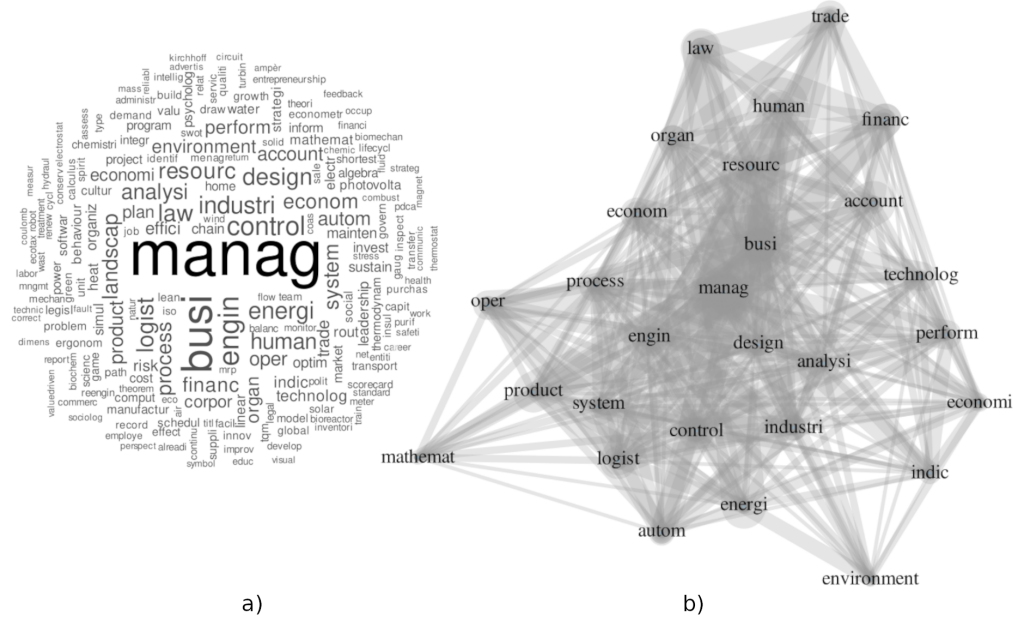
kirchhoff circuit
advertis ampèr
intellig entrepreneurship
reliabl turbin
administr servic qualiti
mass build relat
demand growth theori feedback
assess valu draw water
type psycholog strategi occup
program swot econometr
integr financi
chemistri identif inform biomechan
project menag retum chemic lifecycl
environment mathemat
econom shortest
perform account fluid
cultur home solid strateg
calculus algebra
economi design combust
hydraul spirit photovolta magnet
analysi resourc
industri electr
manag
busi
engin
control
law
landscap
plan
product
logist
process
risk
financ
corpor
organ
oper
human
energi
technolog
system
autom
econom
effici
chain
wind
mainten
invest
sustain
leadership
trade
rout
indic
linear
optim
market
social
thermodyn
transfer
gaug inspect
communic
thermostat
health
purchas
capit
work
purif
safeti
career
scorecard
standard
meter
transport
net entiti
polit
model
solar
bioreactor
inventori
global
develop
visual
improv
educ
innov
facili
schedul
suppli
symbol
alreadi
perspect
employe
record
effect
comput
manufactur
cost
path
reengin
commerc
sociolog
valuedriven
biochem
scienc
report
dimens
problem
ergonom
simul
legisl
technic
mechan
mngmt
labor
coulomb
measur
wast
ecotax
robot
renew
cycl
electrostat
conserv
power
game
green
softwar
behaviour
organiz
unit
heat
lean
iso
flow
team
balanc
monitor
mrp
tqm
legal
eco
air
theorem
correct
fault
job
stress
coas
govern
pdca
elect
train
titl
natur
continu
a)
trade
law
human
financ
organ
resourc
econom
account
busi
technolog
process
oper
manag
perform
engin
design
analysi
product
economi
system
industri
control
mathemat
logist
indic
energi
autom
environment
b)